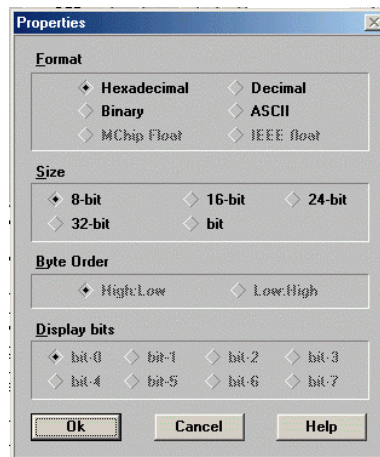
Properties

Format

Hexadecimal
Decimal
Binary
ASCII
MChip Float
IEEE float

Size

8-bit
16-bit
24-bit
32-bit
bit

Byte Order

High:Low
Low:High

Display bits

bit-0
bit-1
bit-2
bit-3
bit-4
bit-5
bit-6
bit-7

Ok
Cancel
Help